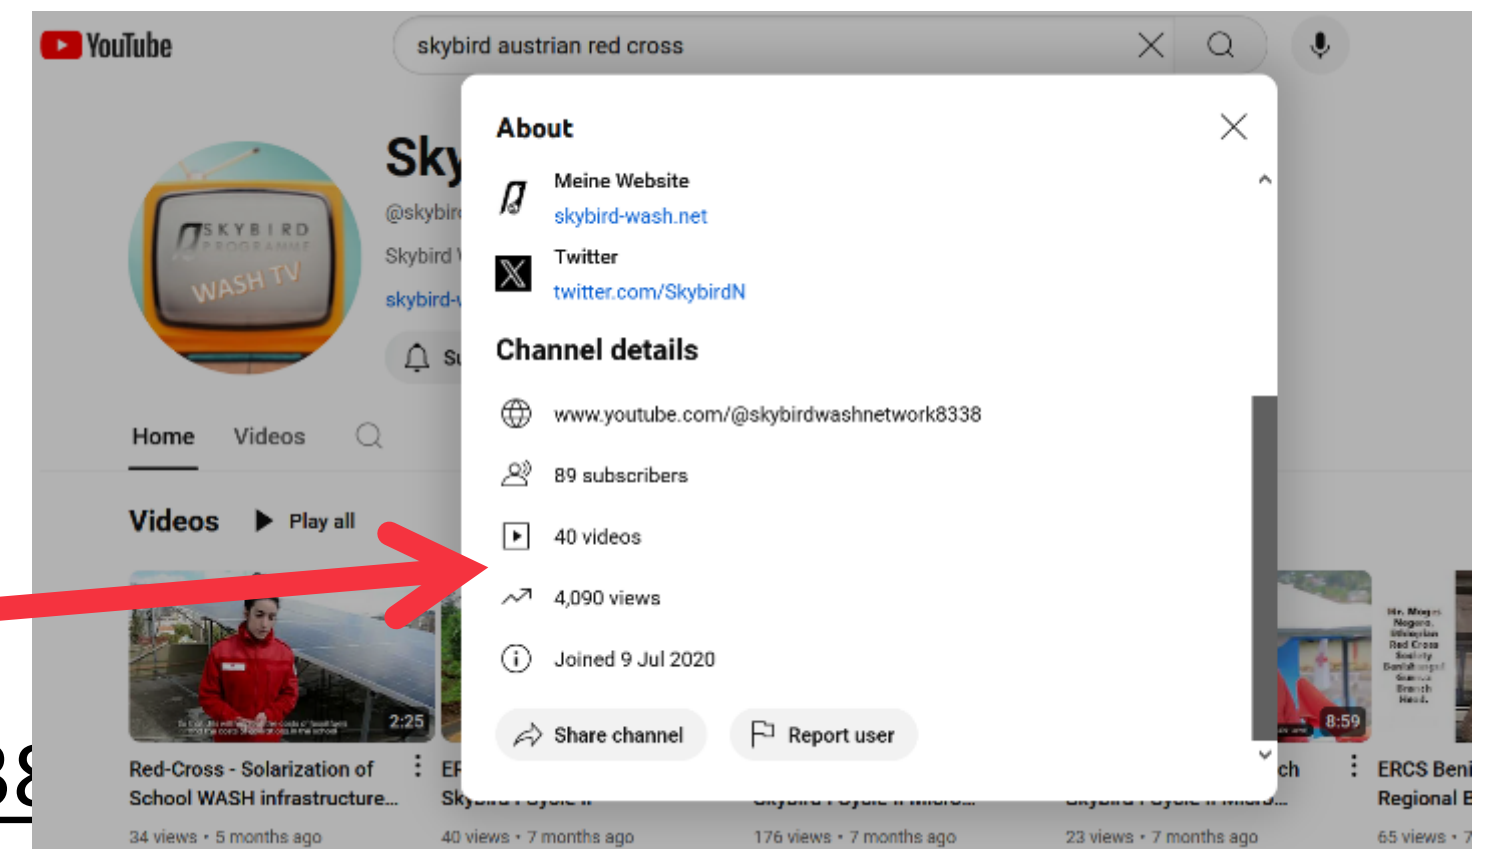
YouTube

skybird austrian red cross

Sky
@skybir
Skybird
skybird-
Su

SKYBIRD PROGRAMME
WASH TV

Home Videos

Videos Play all

About

Meine Website
skybird-wash.net

Twitter
twitter.com/SkybirdN

Channel details

www.youtube.com/@skybirdwashnetwork8338

89 subscribers

40 videos

4,090 views

Joined 9 Jul 2020

Share channel

Report user

2:25
Red-Cross - Solarization of School WASH infrastructure...
34 views • 5 months ago

EF
Sky
40 views • 7 months ago

176 views • 7 months ago

ch
23 views • 7 months ago

8:59
ERCS Beni
Regional E
65 views • 7

38